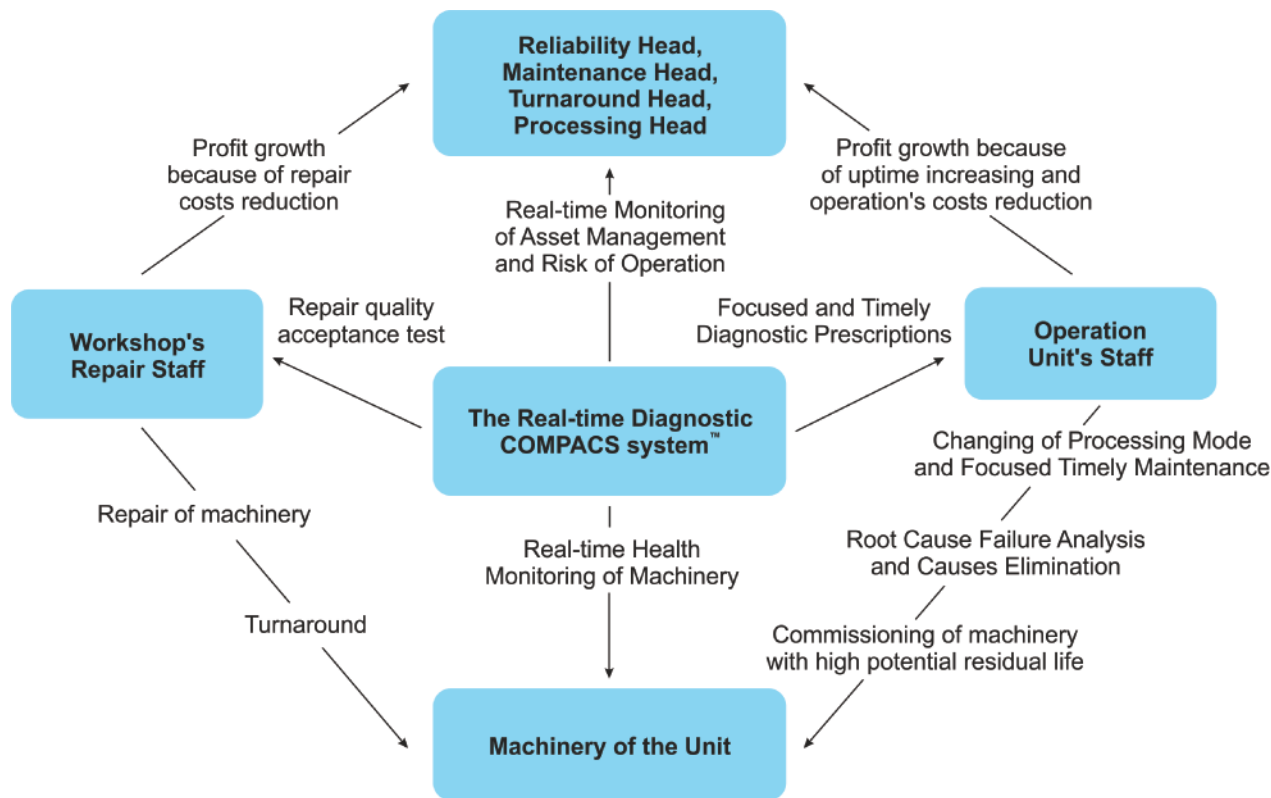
Reliability Head, Maintenance Head, Turnaround Head, Processing Head

Profit growth because of repair costs reduction

Real-time Monitoring of Asset Management and Risk of Operation

Profit growth because of uptime increasing and operation's costs reduction

Workshop's Repair Staff

Repair quality acceptance test

Focused and Timely Diagnostic Prescriptions

Operation Unit's Staff

The Real-time Diagnostic COMPACS system™

Changing of Processing Mode and Focused Timely Maintenance

Repair of machinery

Real-time Health Monitoring of Machinery

Root Cause Failure Analysis and Causes Elimination

Turnaround

Commissioning of machinery with high potential residual life

Machinery of the Unit